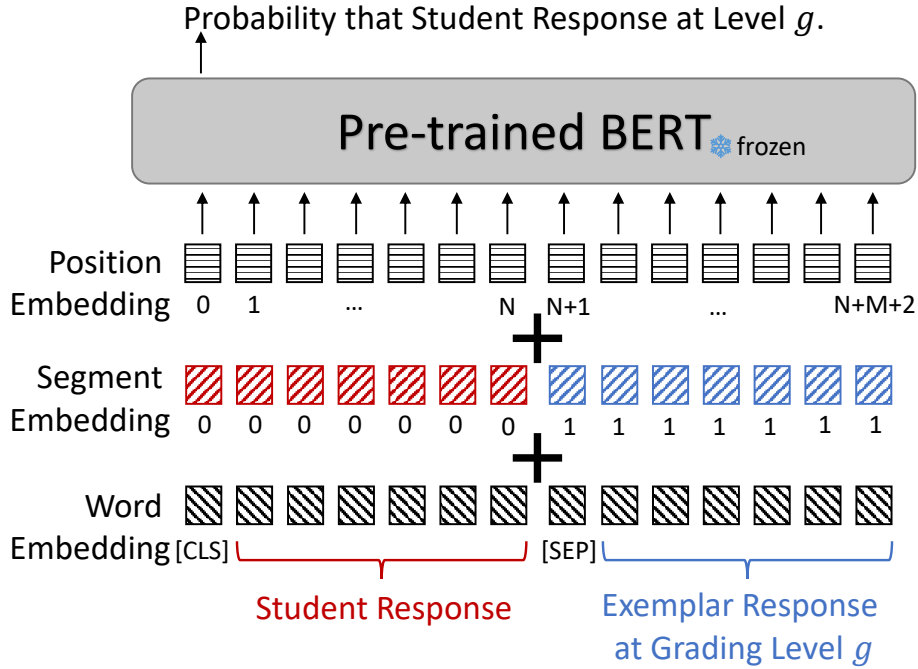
Probability that Student Response at Level $g$.

Pre-trained BERT frozen

Position Embedding 0 1 ... N N+1 ... N+M+2

Segment Embedding 0 0 0 0 0 0 0 1 1 1 1 1 1 1

Word Embedding [CLS] [SEP]

Student Response

Exemplar Response at Grading Level $g$